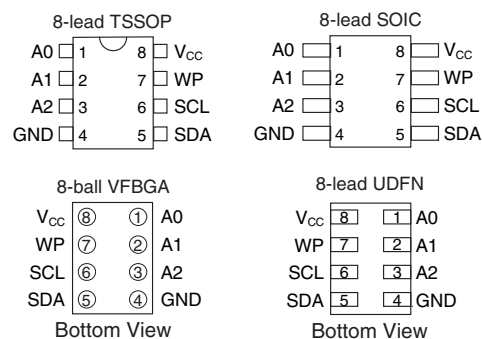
8-lead TSSOP

A0 1 8 $V_{CC}$
A1 2 7 WP
A2 3 6 SCL
GND 4 5 SDA

8-lead SOIC

A0 1 8 $V_{CC}$
A1 2 7 WP
A2 3 6 SCL
GND 4 5 SDA

8-ball VFBGA

$V_{CC}$ ⑧ ① A0
WP ⑦ ② A1
SCL ⑥ ③ A2
SDA ⑤ ④ GND

Bottom View

8-lead UDFN

$V_{CC}$ 8 1 A0
WP 7 2 A1
SCL 6 3 A2
SDA 5 4 GND

Bottom View